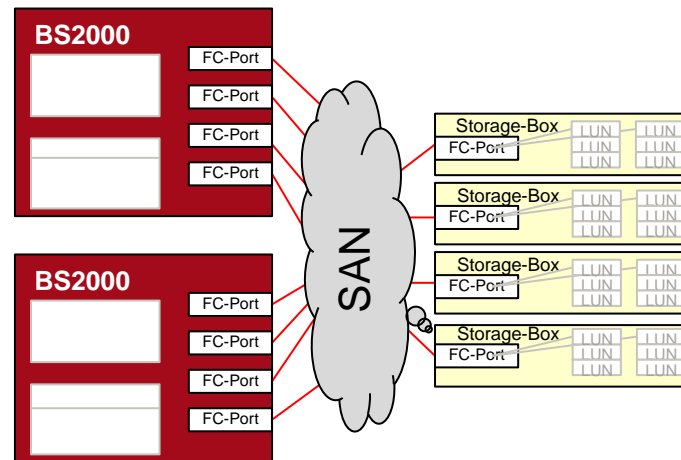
BS2000

FC-Port
FC-Port
FC-Port
FC-Port

BS2000

FC-Port
FC-Port
FC-Port
FC-Port

SAN

Storage-Box
FC-Port
LUN LUN
LUN LUN
LUN LUN

Storage-Box
FC-Port
LUN LUN
LUN LUN
LUN LUN

Storage-Box
FC-Port
LUN LUN
LUN LUN
LUN LUN

Storage-Box
FC-Port
LUN LUN
LUN LUN
LUN LUN